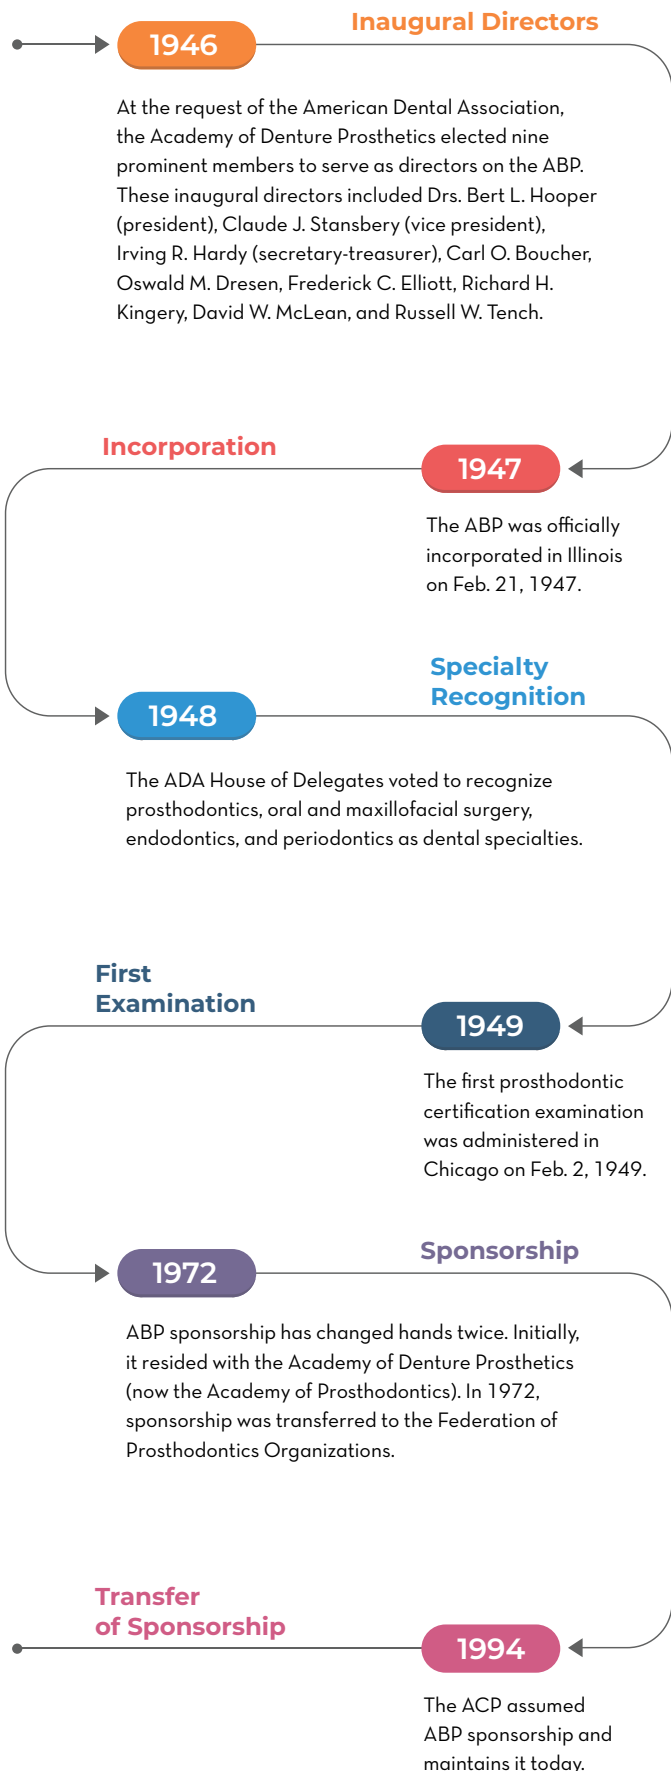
1946

Inaugural Directors

At the request of the American Dental Association, the Academy of Denture Prosthetics elected nine prominent members to serve as directors on the ABP. These inaugural directors included Drs. Bert L. Hooper (president), Claude J. Stansbery (vice president), Irving R. Hardy (secretary-treasurer), Carl O. Boucher, Oswald M. Dresen, Frederick C. Elliott, Richard H. Kingery, David W. McLean, and Russell W. Tench.

Incorporation

1947

The ABP was officially incorporated in Illinois on Feb. 21, 1947.

Specialty Recognition

1948

The ADA House of Delegates voted to recognize prosthodontics, oral and maxillofacial surgery, endodontics, and periodontics as dental specialties.

First Examination

1949

The first prosthodontic certification examination was administered in Chicago on Feb. 2, 1949.

Sponsorship

1972

ABP sponsorship has changed hands twice. Initially, it resided with the Academy of Denture Prosthetics (now the Academy of Prosthodontics). In 1972, sponsorship was transferred to the Federation of Prosthodontics Organizations.

Transfer of Sponsorship

1994

The ACP assumed ABP sponsorship and maintains it today.